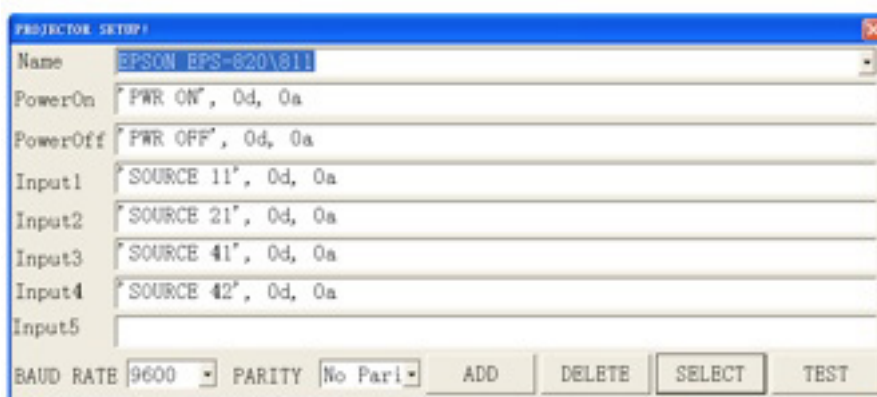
PROJECTOR SETUP!

| | |
|---|---|
| Name | EPSON EPS-820\811 |
| PowerOn | 'PWR ON', 0d, 0a |
| PowerOff | 'PWR OFF', 0d, 0a |
| Input1 | 'SOURCE 11', 0d, 0a |
| Input2 | 'SOURCE 21', 0d, 0a |
| Input3 | 'SOURCE 41', 0d, 0a |
| Input4 | 'SOURCE 42', 0d, 0a |
| Input5 | |

BAUD RATE 9600 PARITY No Pari ADD DELETE SELECT TEST